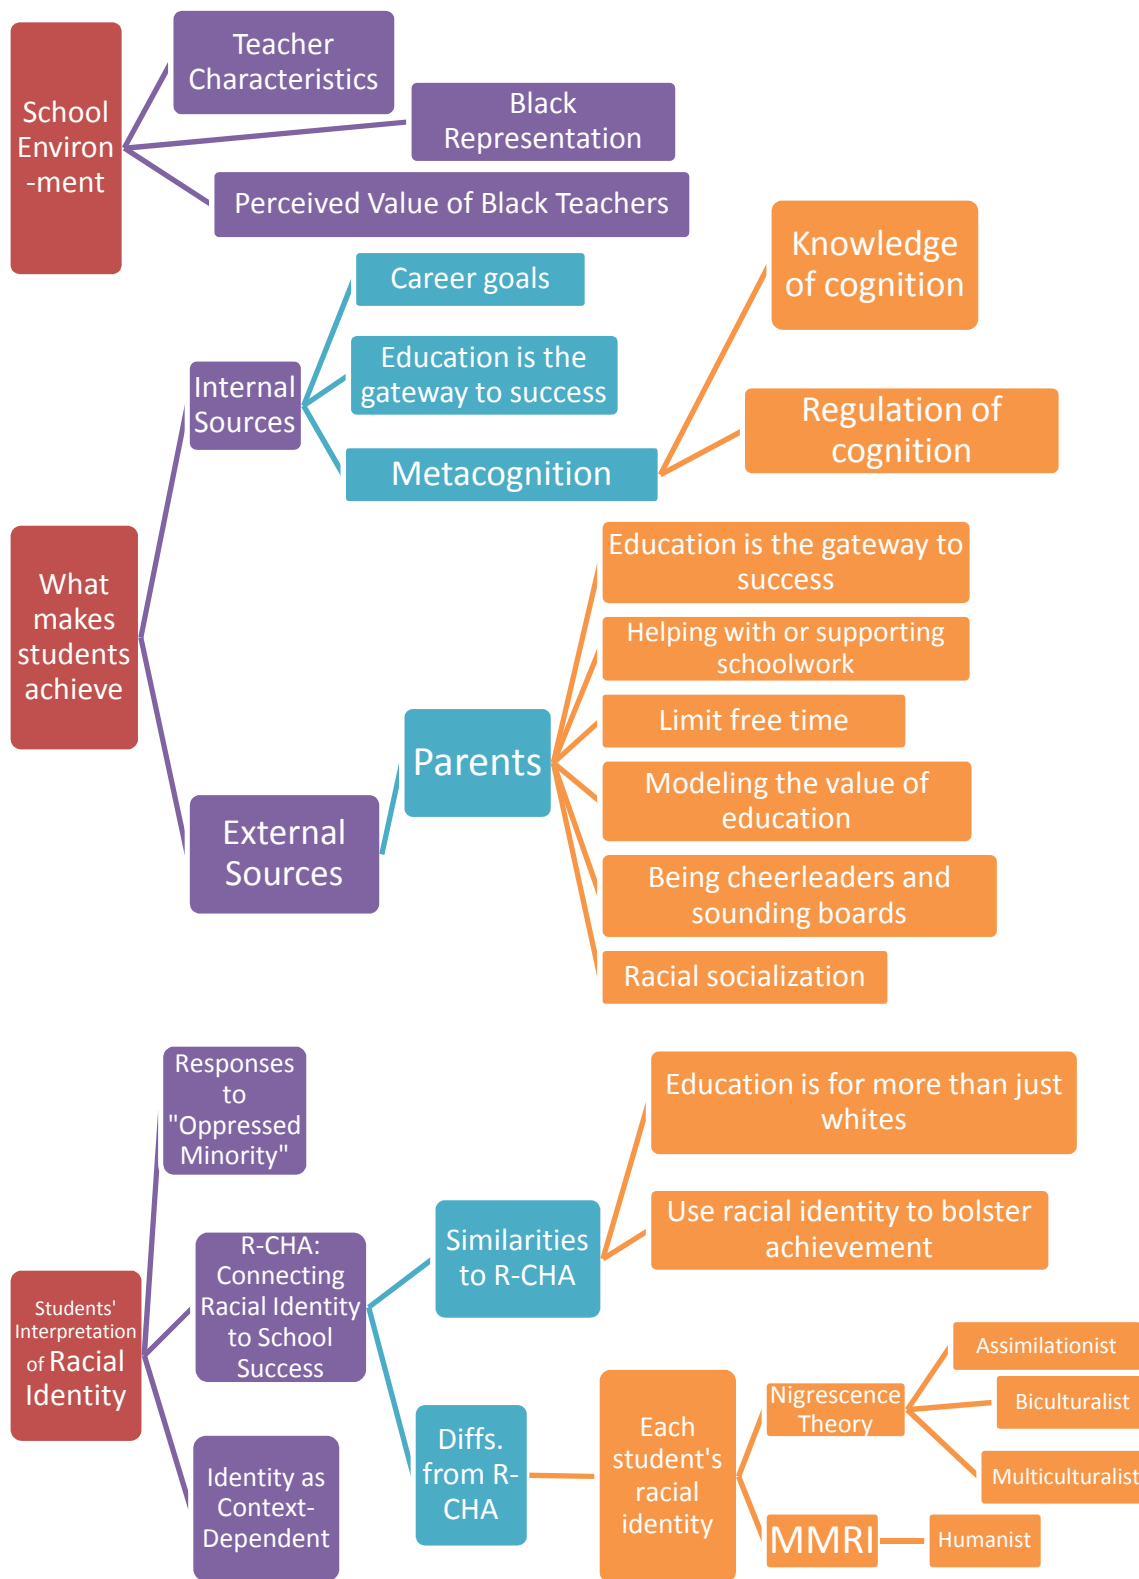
School Environ-ment

Teacher Characteristics

Black Representation

Perceived Value of Black Teachers

What makes students achieve

Internal Sources

Career goals

Education is the gateway to success

Metacognition

Knowledge of cognition

Regulation of cognition

External Sources

Parents

Education is the gateway to success

Helping with or supporting schoolwork

Limit free time

Modeling the value of education

Being cheerleaders and sounding boards

Racial socialization

Students' Interpretation of Racial Identity

Responses to "Oppressed Minority"

R-CHA: Connecting Racial Identity to School Success

Similarities to R-CHA

Education is for more than just whites

Use racial identity to bolster achievement

Diffs. from R-CHA

Each student's racial identity

Nigrescence Theory

Assimilationist

Biculturalist

Multiculturalist

MMRI

Humanist

Identity as Context-Dependent